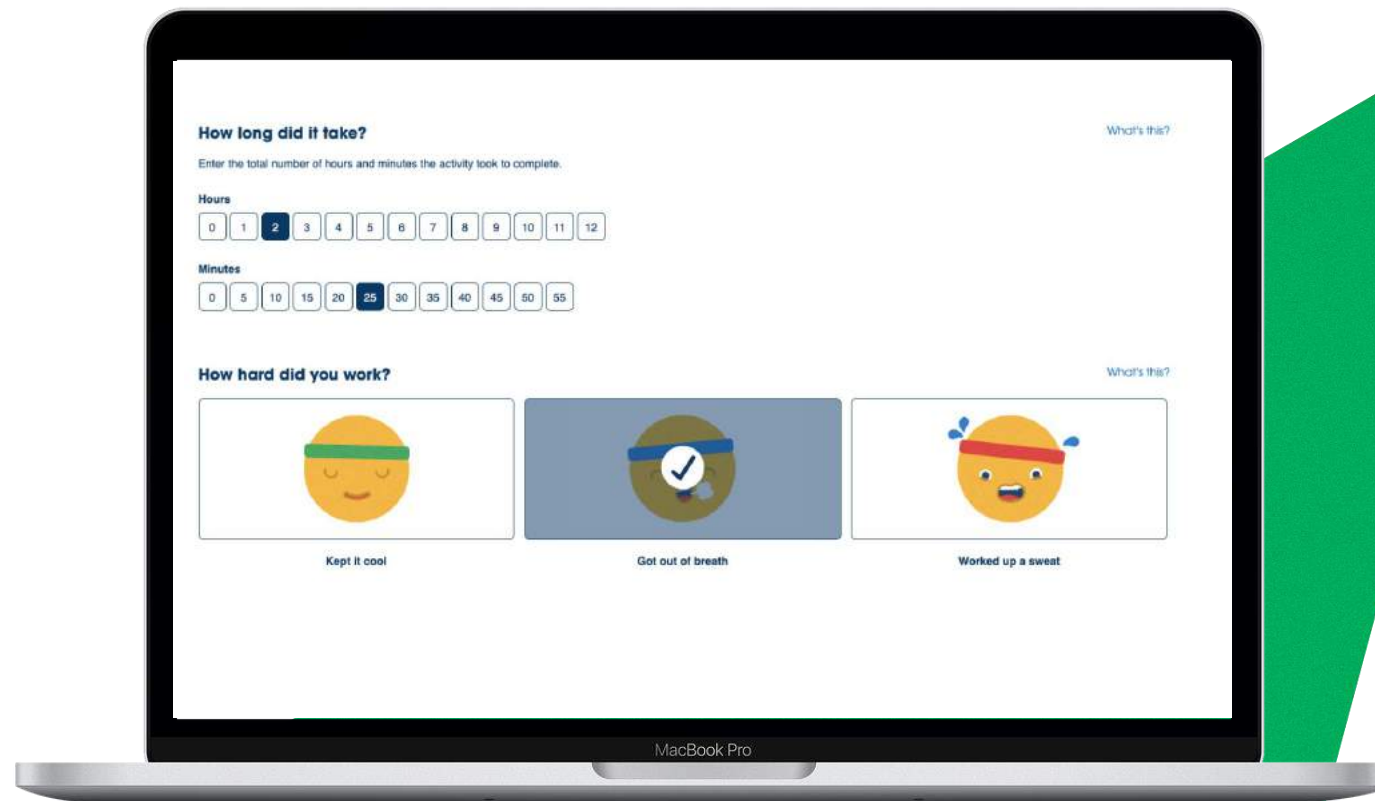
How long did it take?

What's this?

Enter the total number of hours and minutes the activity took to complete.

Hours

0 1 2 3 4 5 6 7 8 9 10 11 12

Minutes

0 5 10 15 20 25 30 35 40 45 50 55

How hard did you work?

What's this?

Kept it cool

Got out of breath

Worked up a sweat

MacBook Pro